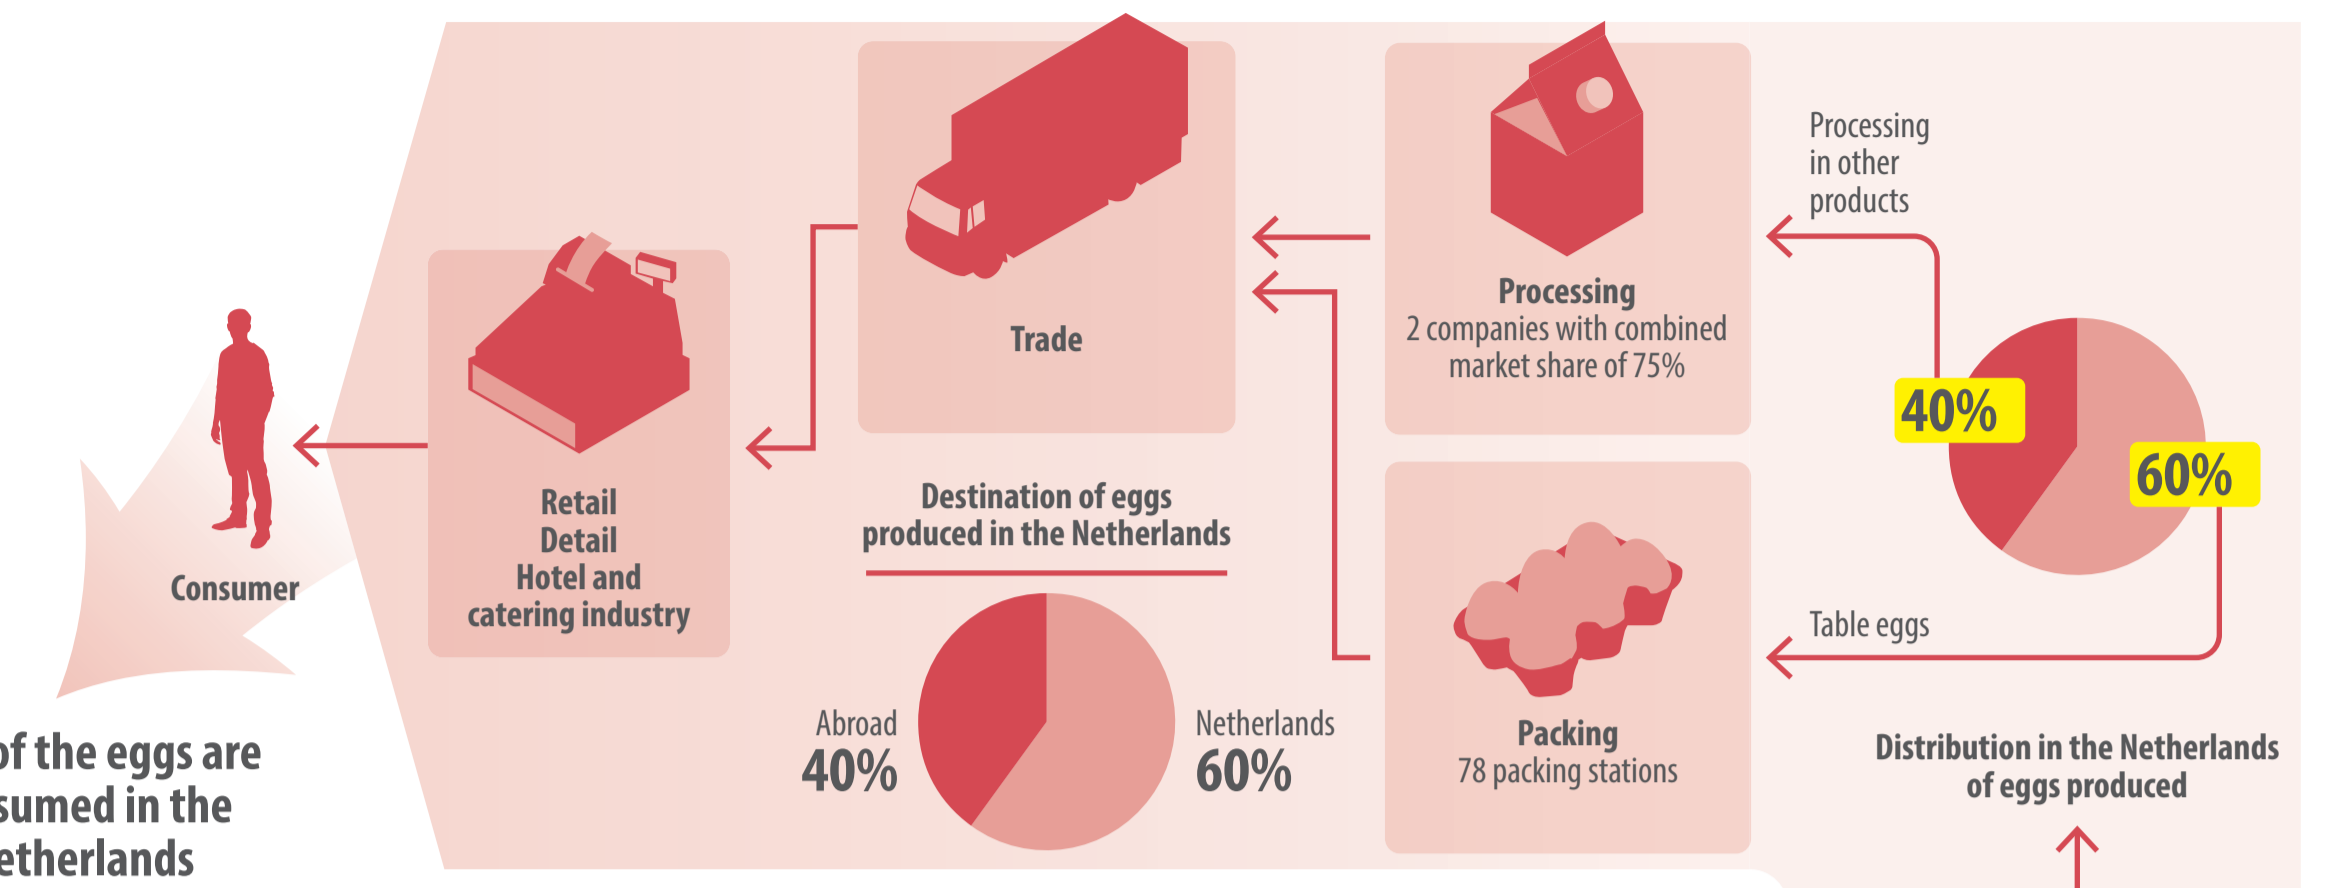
Processing in other products

Trade

Processing
2 companies with combined market share of 75%

40%

60%

Retail
Detail
Hotel and catering industry

Consumer

Destination of eggs produced in the Netherlands

Table eggs

Abroad
40%

Netherlands
60%

Packing
78 packing stations

Distribution in the Netherlands of eggs produced

of the eggs are
sumed in the
etherlands